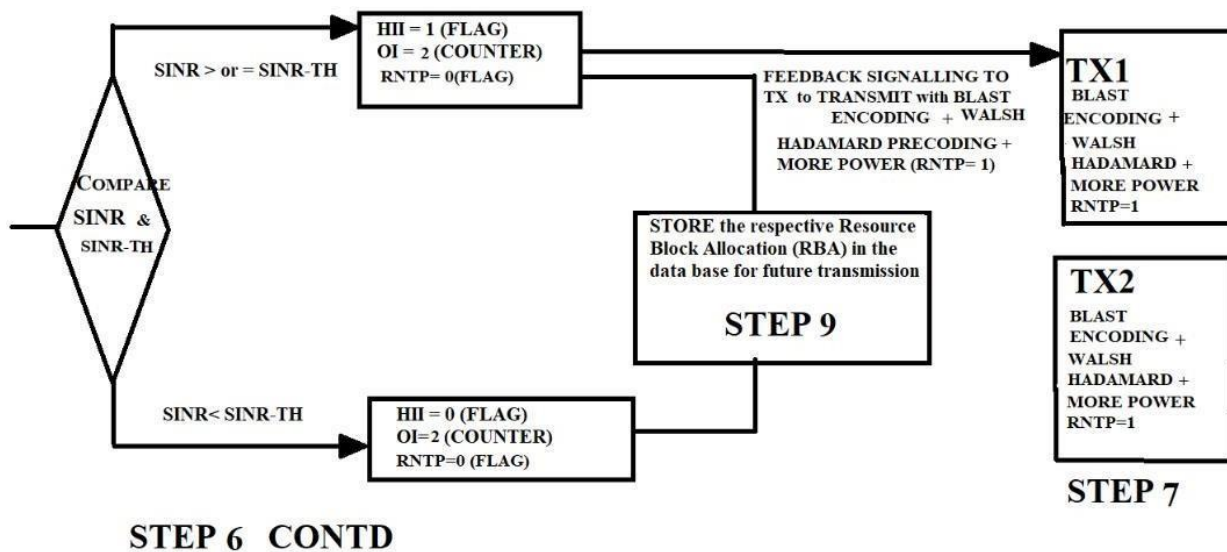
HII = 1 (FLAG)
OI = 2 (COUNTER)
RNTP= 0(FLAG)

SINR > or = SINR-TH

COMPARE SINR & SINR-TH

FEEDBACK SIGNALLING TO TX to TRANSMIT with BLAST ENCODING + WALSH HADAMARD PRECODING + MORE POWER (RNTP= 1)

TX1
BLAST ENCODING + WALSH HADAMARD + MORE POWER RNTP=1

STORE the respective Resource Block Allocation (RBA) in the data base for future transmission

STEP 9

TX2
BLAST ENCODING + WALSH HADAMARD + MORE POWER RNTP=1

SINR< SINR-TH

HII = 0 (FLAG)
OI=2 (COUNTER)
RNTP=0 (FLAG)

STEP 7

STEP 6 CONTD